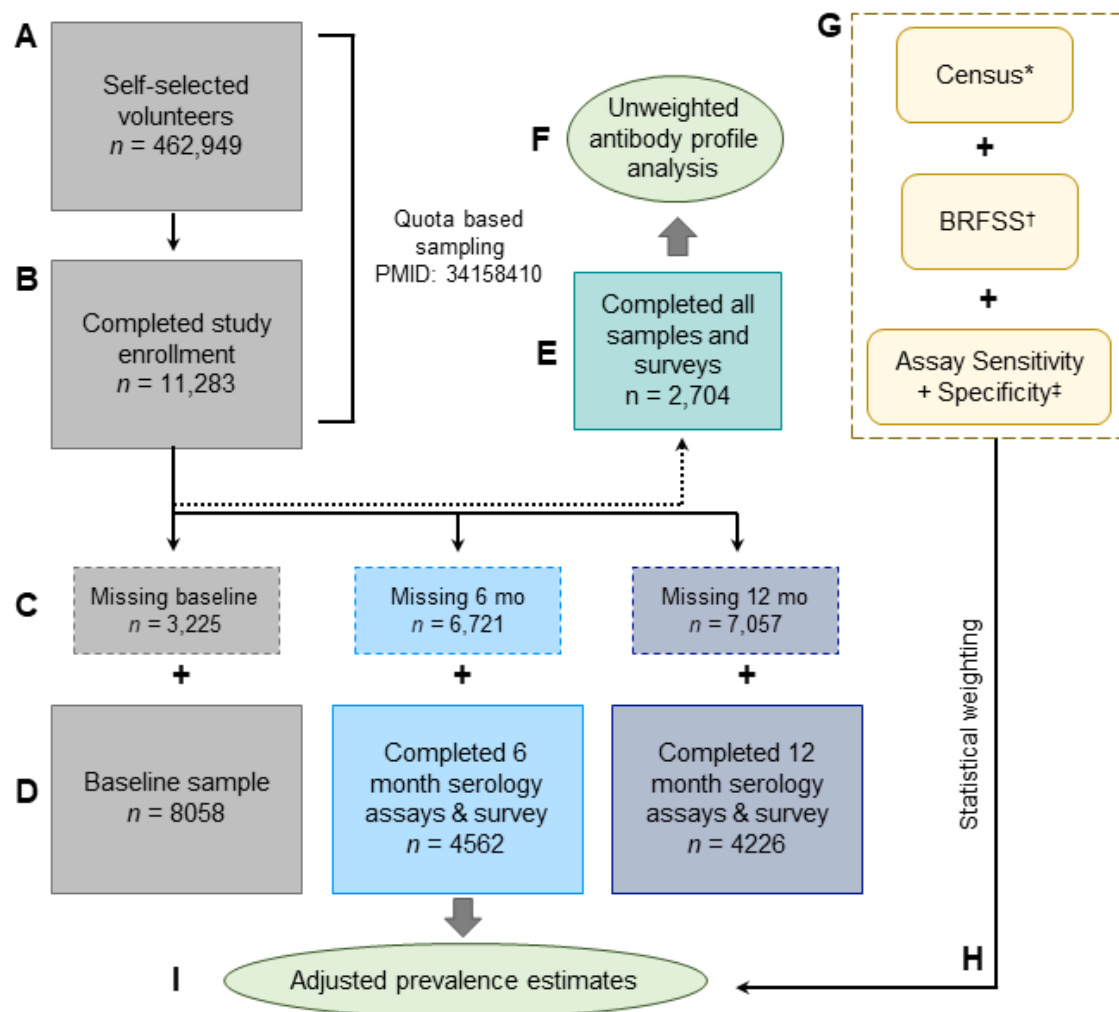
A

Self-selected volunteers
$n$ = 462,949

B

Completed study enrollment
$n$ = 11,283

Quota based sampling
PMID: 34158410

F

Unweighted antibody profile analysis

E

Completed all samples and surveys
n = 2,704

G

Census*

+

BRFSS†

+

Assay Sensitivity + Specificity‡

C

Missing baseline
$n$ = 3,225

+

Missing 6 mo
$n$ = 6,721

+

Missing 12 mo
$n$ = 7,057

+

D

Baseline sample
$n$ = 8058

Completed 6 month serology assays & survey
$n$ = 4562

Completed 12 month serology assays & survey
$n$ = 4226

Statistical weighting

H

I

Adjusted prevalence estimates